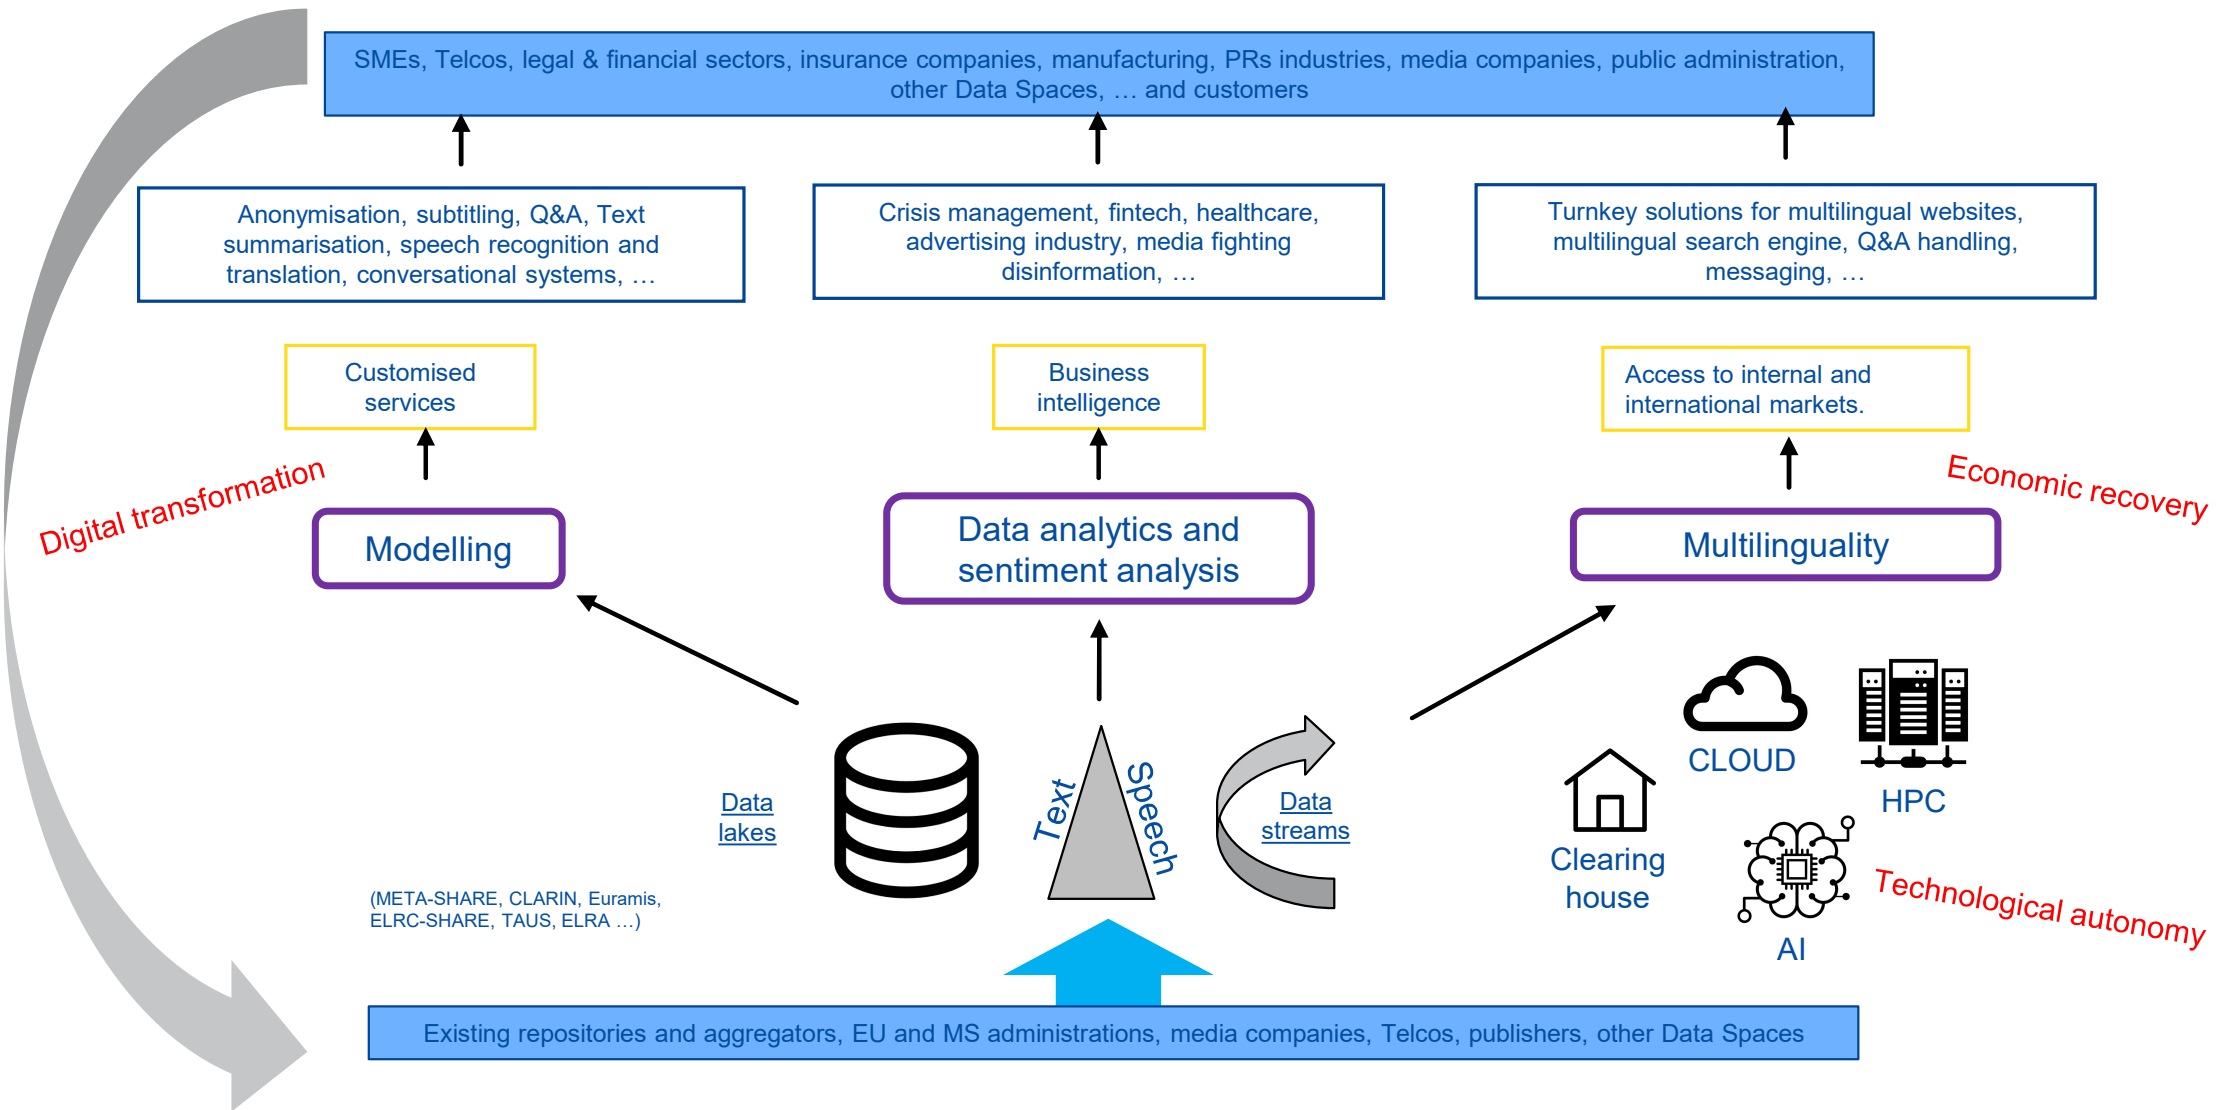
SMEs, Telcos, legal & financial sectors, insurance companies, manufacturing, PRs industries, media companies, public administration, other Data Spaces, … and customers

Anonymisation, subtitling, Q&A, Text summarisation, speech recognition and translation, conversational systems, …

Crisis management, fintech, healthcare, advertising industry, media fighting disinformation, …

Turnkey solutions for multilingual websites, multilingual search engine, Q&A handling, messaging, …

Customised services

Business intelligence

Access to internal and international markets.

Digital transformation

Economic recovery

Modelling

Data analytics and sentiment analysis

Multilinguality

Data lakes

Text

Speech

Data streams

CLOUD

HPC

Clearing house

AI

Technological autonomy

(META-SHARE, CLARIN, Euramis, ELRC-SHARE, TAUS, ELRA …)

Existing repositories and aggregators, EU and MS administrations, media companies, Telcos, publishers, other Data Spaces